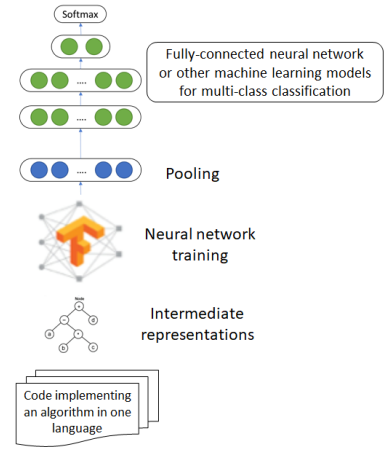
Softmax

....

....

Fully-connected neural network or other machine learning models for multi-class classification

....

Pooling

Neural network training

Node

Intermediate representations

Code implementing an algorithm in one language